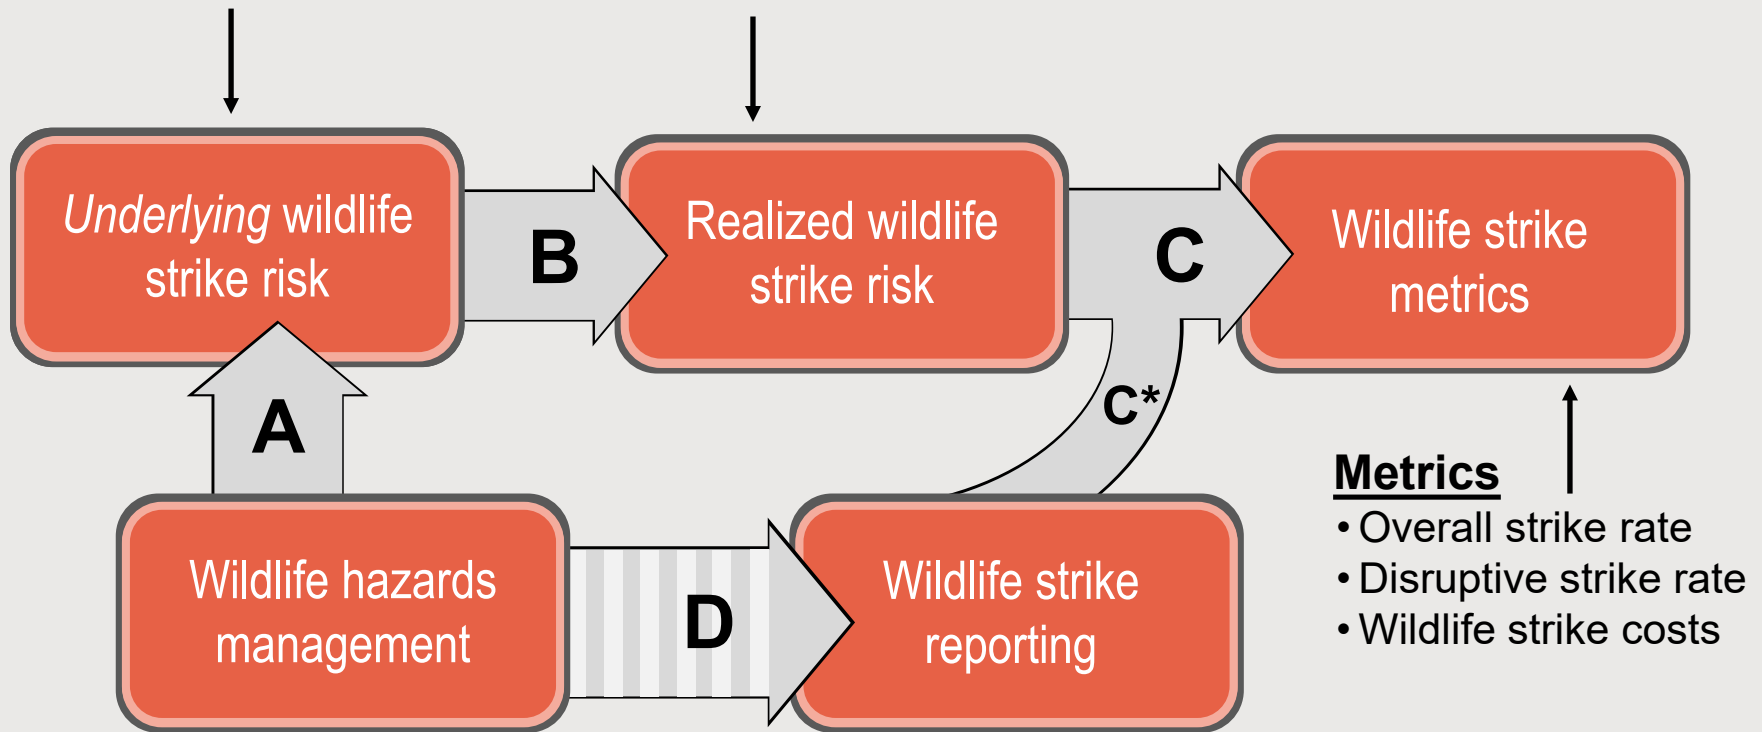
Underlying wildlife strike risk

B

Realized wildlife strike risk

C

Wildlife strike metrics

A

C*

Metrics
• Overall strike rate
• Disruptive strike rate
• Wildlife strike costs

Wildlife hazards management

D

Wildlife strike reporting